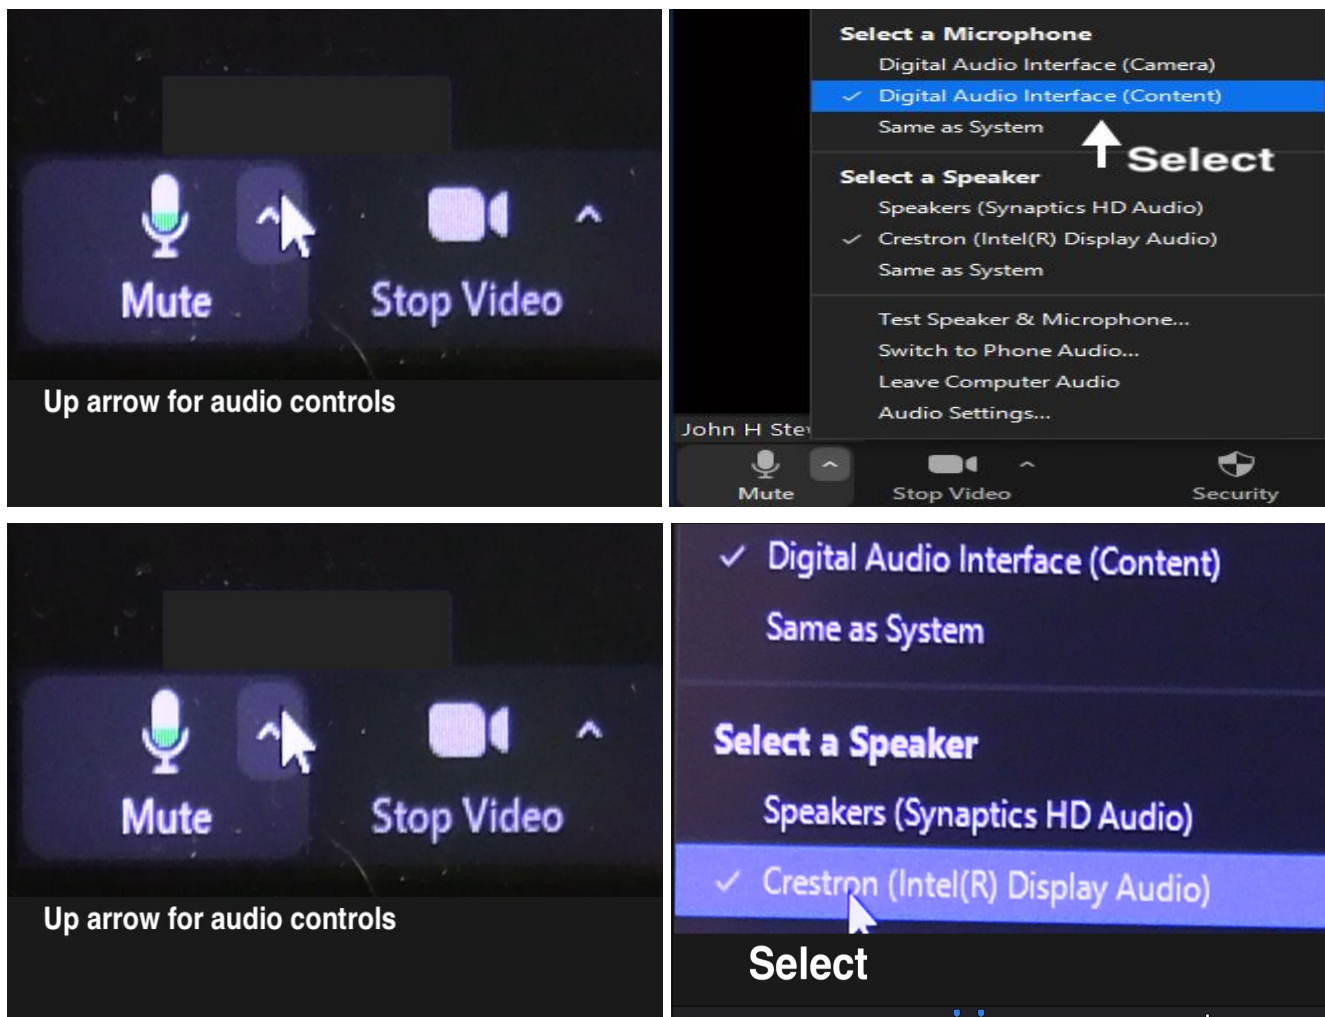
Mute

Stop Video

Up arrow for audio controls

Select a Microphone
Digital Audio Interface (Camera)
✓ Digital Audio Interface (Content)
Same as System

Select

Select a Speaker
Speakers (Synaptics HD Audio)
✓ Crestron (Intel(R) Display Audio)
Same as System

Test Speaker & Microphone...
Switch to Phone Audio...
Leave Computer Audio
Audio Settings...

John H Ste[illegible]

Mute

Stop Video

Security

Mute

Stop Video

Up arrow for audio controls

✓ Digital Audio Interface (Content)
Same as System

Select a Speaker
Speakers (Synaptics HD Audio)
✓ Crestron (Intel(R) Display Audio)

Select